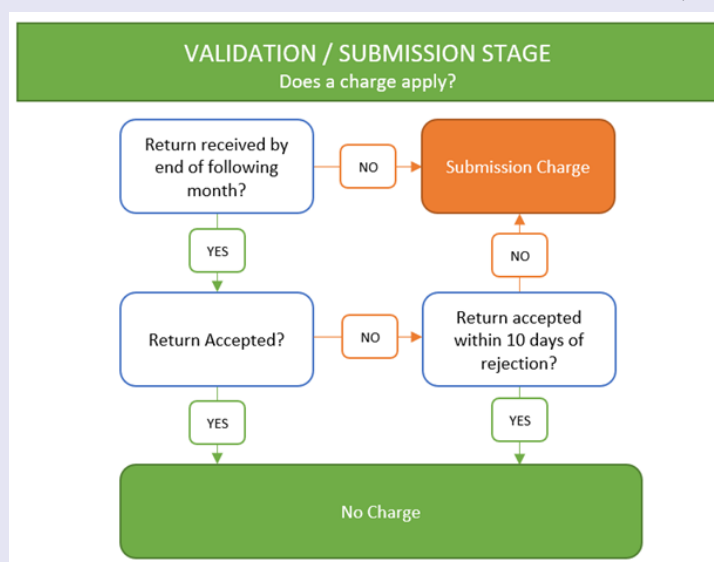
VALIDATION / SUBMISSION STAGE
Does a charge apply?

Return received by end of following month?

NO

Submission Charge

YES

NO

Return Accepted?

NO

Return accepted within 10 days of rejection?

YES

YES

No Charge